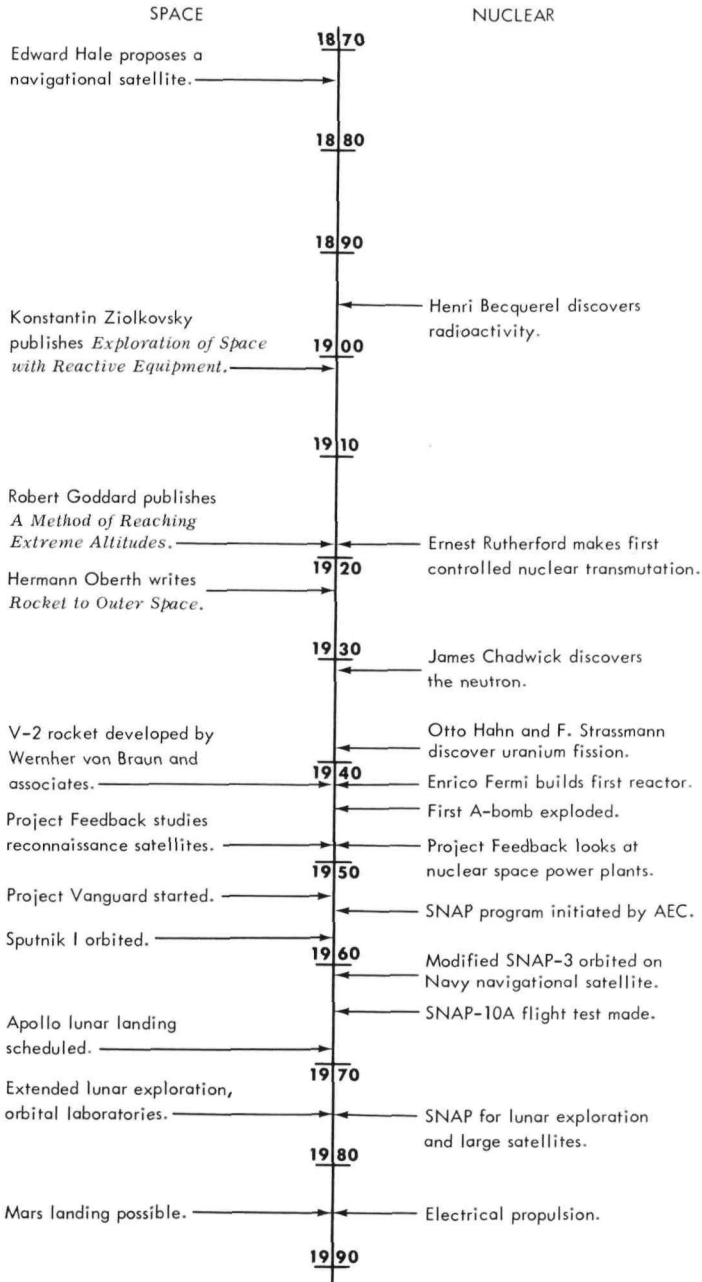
SPACE

NUCLEAR

1870

Edward Hale proposes a navigational satellite.

1880

1890

Henri Becquerel discovers radioactivity.

Konstantin Ziolkovsky publishes *Exploration of Space with Reactive Equipment.*

1900

1910

Robert Goddard publishes *A Method of Reaching Extreme Altitudes.*

Ernest Rutherford makes first controlled nuclear transmutation.

1920

Hermann Oberth writes *Rocket to Outer Space.*

1930

James Chadwick discovers the neutron.

V-2 rocket developed by Wernher von Braun and associates.

Otto Hahn and F. Strassmann discover uranium fission.

1940

Enrico Fermi builds first reactor.

First A-bomb exploded.

Project Feedback studies reconnaissance satellites.

Project Feedback looks at nuclear space power plants.

1950

Project Vanguard started.

SNAP program initiated by AEC.

Sputnik I orbited.

1960

Modified SNAP-3 orbited on Navy navigational satellite.

SNAP-10A flight test made.

Apollo lunar landing scheduled.

1970

Extended lunar exploration, orbital laboratories.

SNAP for lunar exploration and large satellites.

1980

Mars landing possible.

Electrical propulsion.

1990